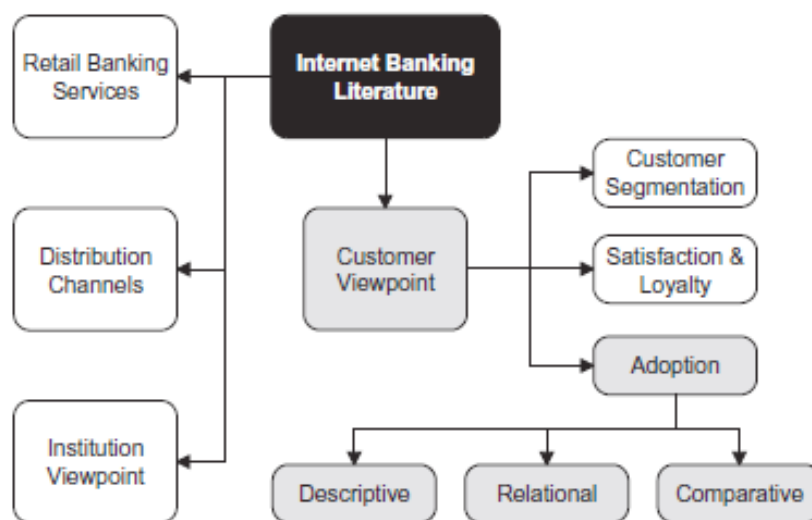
Internet Banking Literature

Retail Banking Services

Distribution Channels

Institution Viewpoint

Customer Viewpoint

Customer Segmentation

Satisfaction & Loyalty

Adoption

Descriptive

Relational

Comparative